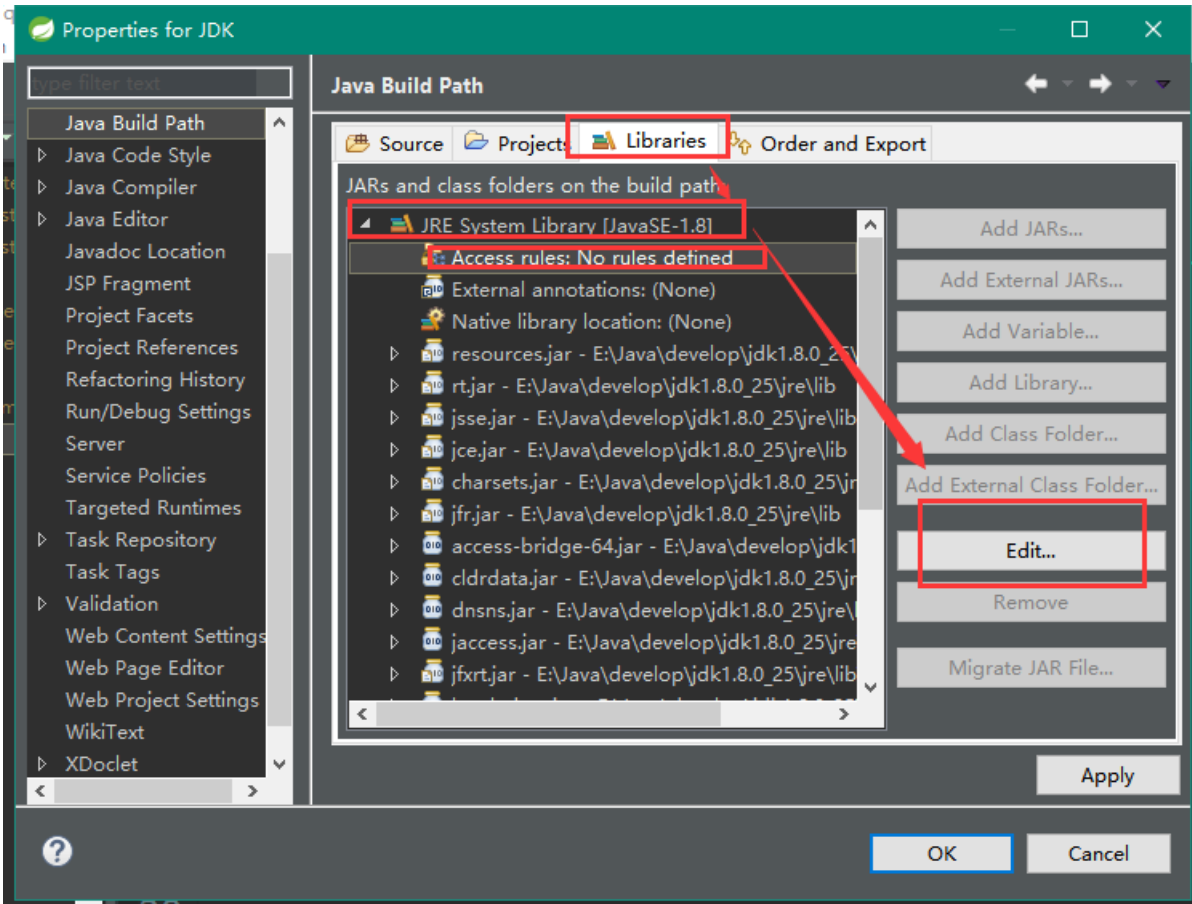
Properties for JDK

type filter text

Java Build Path
Java Code Style
Java Compiler
Java Editor
Javadoc Location
JSP Fragment
Project Facets
Project References
Refactoring History
Run/Debug Settings
Server
Service Policies
Targeted Runtimes
Task Repository
Task Tags
Validation
Web Content Settings
Web Page Editor
Web Project Settings
WikiText
XDoclet

Java Build Path

Source | Projects | Libraries | Order and Export

JARs and class folders on the build path:

JRE System Library [JavaSE-1.8]
Access rules: No rules defined
External annotations: (None)
Native library location: (None)
resources.jar - E:\Java\develop\jdk1.8.0_25\
rt.jar - E:\Java\develop\jdk1.8.0_25\jre\lib
jsse.jar - E:\Java\develop\jdk1.8.0_25\jre\lib
jce.jar - E:\Java\develop\jdk1.8.0_25\jre\lib
charsets.jar - E:\Java\develop\jdk1.8.0_25\jr
jfr.jar - E:\Java\develop\jdk1.8.0_25\jre\lib
access-bridge-64.jar - E:\Java\develop\jdk1
cldrdata.jar - E:\Java\develop\jdk1.8.0_25\jr
dnsns.jar - E:\Java\develop\jdk1.8.0_25\jre\
jaccess.jar - E:\Java\develop\jdk1.8.0_25\jre
jfxrt.jar - E:\Java\develop\jdk1.8.0_25\jre\lib

Add JARs...
Add External JARs...
Add Variable...
Add Library...
Add Class Folder...
Add External Class Folder...
Edit...
Remove
Migrate JAR File...

Apply

OK
Cancel